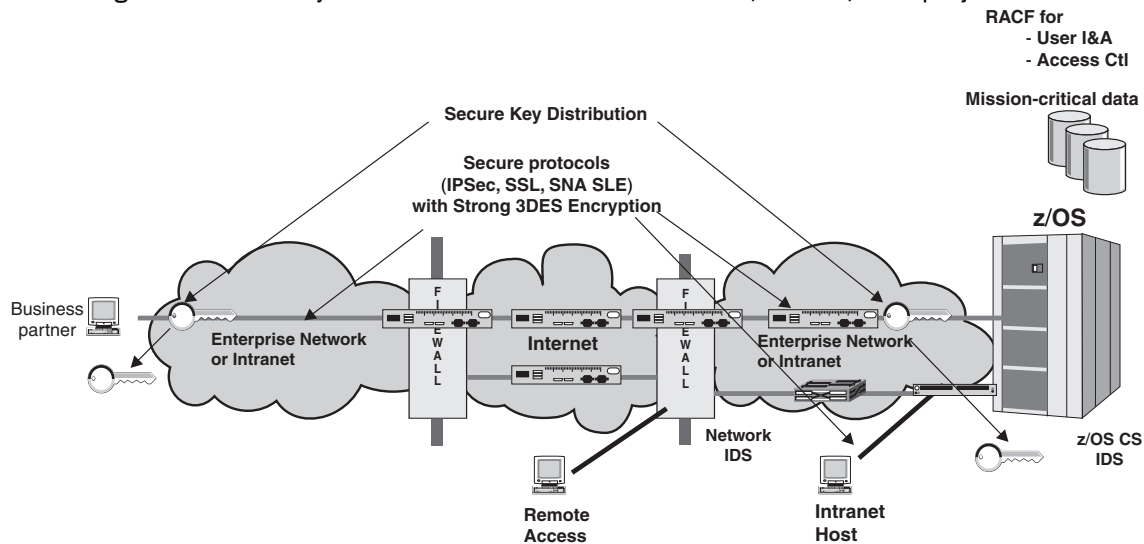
RACF for
- User I&A
- Access Ctl

Mission-critical data

Secure Key Distribution

Secure protocols
(IPSec, SSL, SNA SLE)
with Strong 3DES Encryption

z/OS

Business partner

Enterprise Network or Intranet

FIREWALL

Internet

FIREWALL

Enterprise Network or Intranet

Network IDS

z/OS CS IDS

Remote Access

Intranet Host